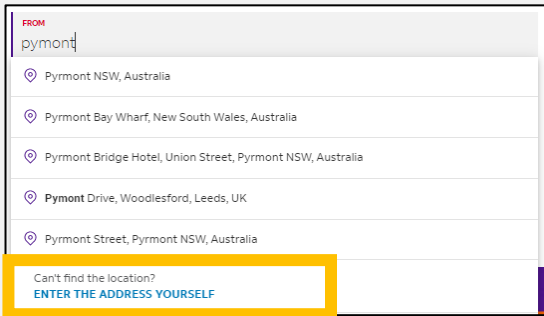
FROM
pymont

Pyrmont NSW, Australia

Pyrmont Bay Wharf, New South Wales, Australia

Pyrmont Bridge Hotel, Union Street, Pyrmont NSW, Australia

Pymont Drive, Woodlesford, Leeds, UK

Pyrmont Street, Pyrmont NSW, Australia

Can't find the location?
ENTER THE ADDRESS YOURSELF